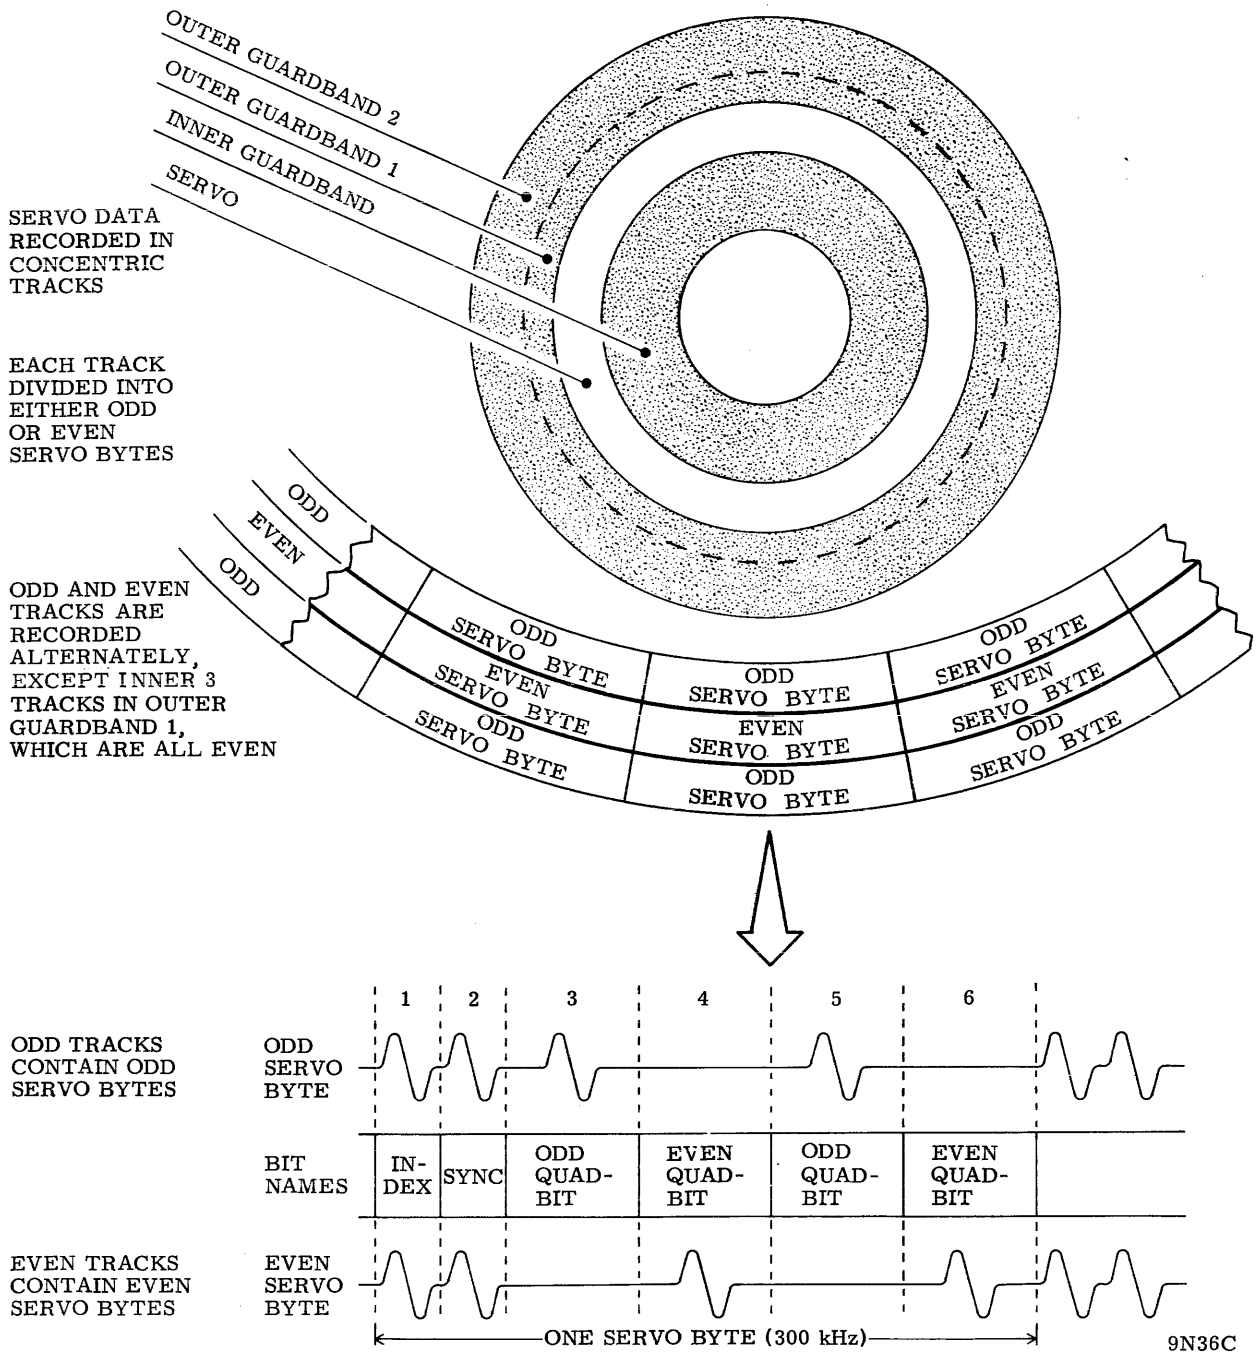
OUTER GUARDBAND 2
OUTER GUARDBAND 1
INNER GUARDBAND
SERVO

SERVO DATA RECORDED IN CONCENTRIC TRACKS

EACH TRACK DIVIDED INTO EITHER ODD OR EVEN SERVO BYTES

ODD
EVEN
ODD

ODD AND EVEN TRACKS ARE RECORDED ALTERNATELY, EXCEPT INNER 3 TRACKS IN OUTER GUARDBAND 1, WHICH ARE ALL EVEN

ODD SERVO BYTE
EVEN SERVO BYTE
ODD SERVO BYTE
ODD SERVO BYTE
EVEN SERVO BYTE
ODD SERVO BYTE
ODD SERVO BYTE
EVEN SERVO BYTE
ODD SERVO BYTE

1 2 3 4 5 6

ODD TRACKS CONTAIN ODD SERVO BYTES

ODD SERVO BYTE

| BIT NAMES | IN-DEX | SYNC | ODD QUAD-BIT | EVEN QUAD-BIT | ODD QUAD-BIT | EVEN QUAD-BIT |
|---|---|---|---|---|---|---|

EVEN TRACKS CONTAIN EVEN SERVO BYTES

EVEN SERVO BYTE

ONE SERVO BYTE (300 kHz)

9N36C